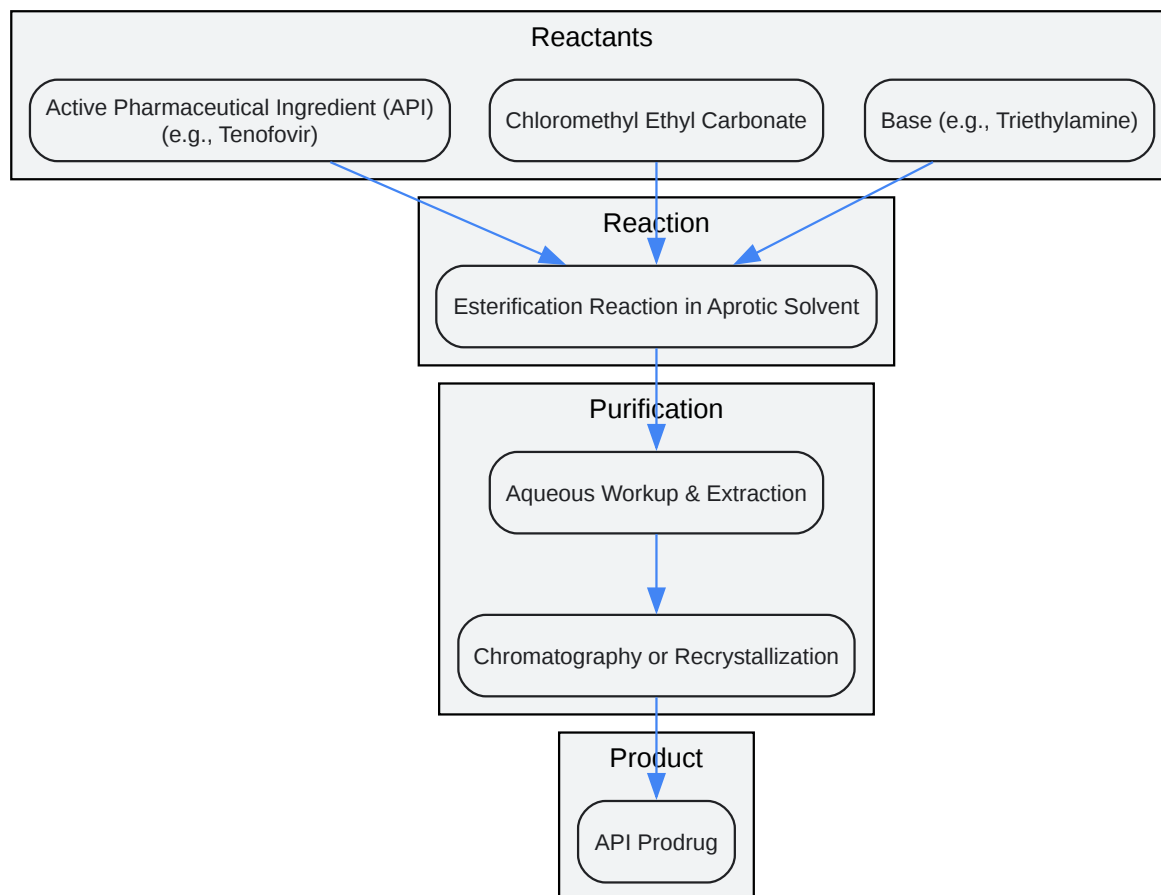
Reactants

Active Pharmaceutical Ingredient (API) (e.g., Tenofovir)

Chloromethyl Ethyl Carbonate

Base (e.g., Triethylamine)

Reaction

Esterification Reaction in Aprotic Solvent

Purification

Aqueous Workup & Extraction

Chromatography or Recrystallization

Product

API Prodrug